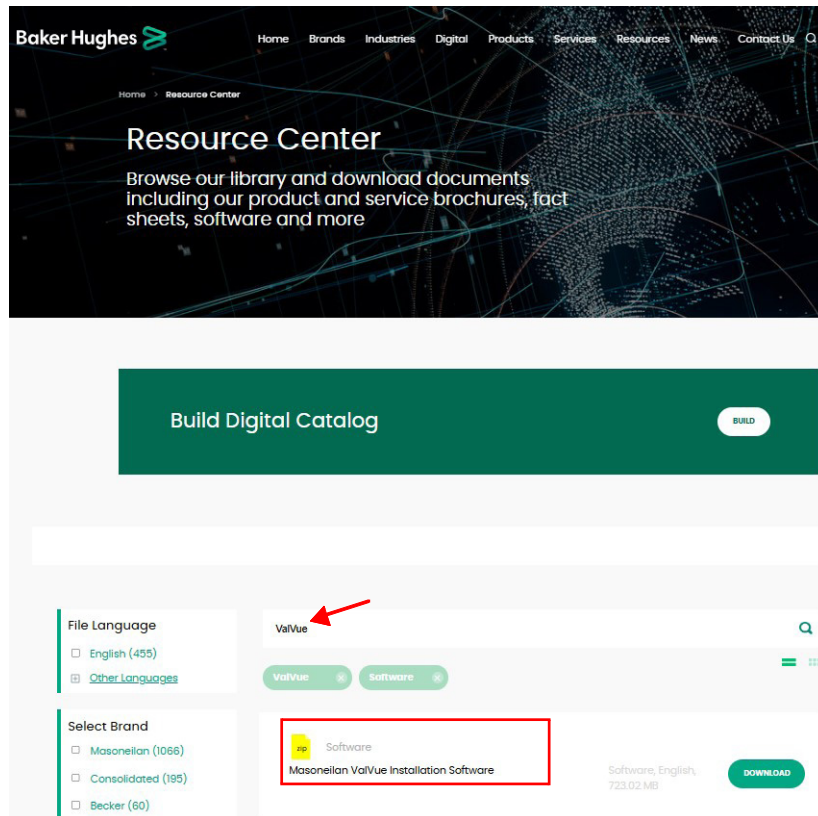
Baker Hughes

Home Brands Industries Digital Products Services Resources News Contact Us

Home > Resource Center

Resource Center

Browse our library and download documents including our product and service brochures, fact sheets, software and more

Build Digital Catalog

BUILD

File Language

English (455)

Other Languages

Select Brand

Masoneilan (1066)

Consolidated (195)

Becker (60)

ValVue

ValVue Software

zip Software

Masoneilan ValVue Installation Software

Software, English, 723.02 MB

DOWNLOAD